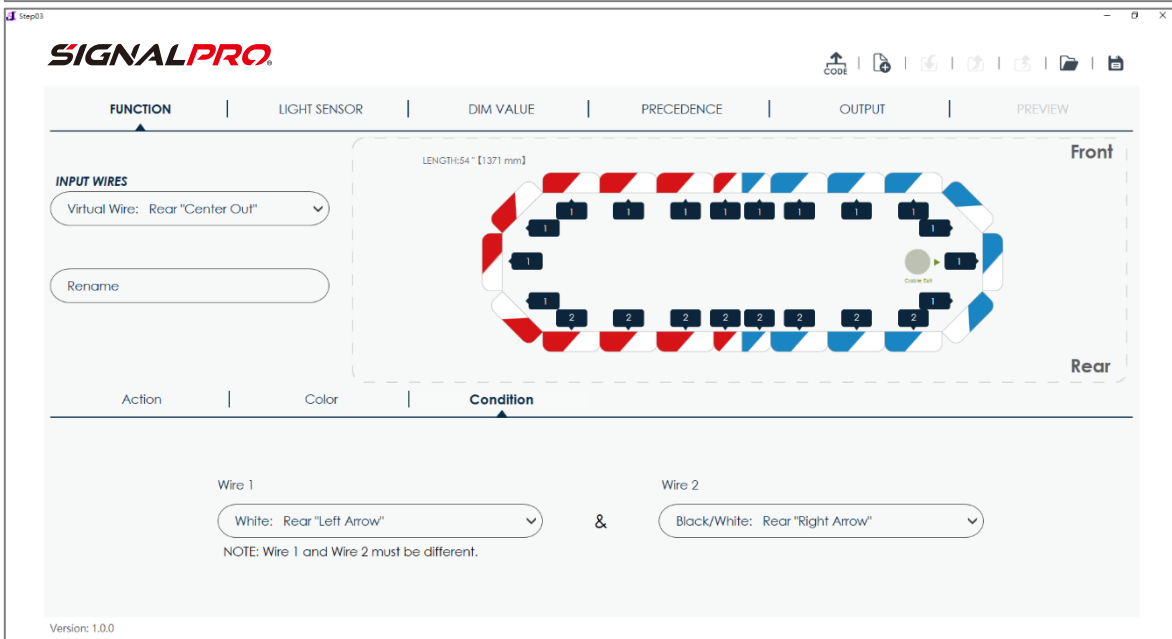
Step03

SIGNALPRO

CODE

FUNCTION | LIGHT SENSOR | DIM VALUE | PRECEDENCE | OUTPUT | PREVIEW

INPUT WIRES

Virtual Wire: Rear "Center Out"

Rename

LENGTH:54 " [1371 mm]

Front

1 1 1 1 1 1 1 1 1 1

1 1

1

1

Cable Exit

1 2 2 2 2 2 2 2 2 1

Rear

Action | Color | Condition

Wire 1

White: Rear "Left Arrow"

&

Wire 2

Black/White: Rear "Right Arrow"

NOTE: Wire 1 and Wire 2 must be different.

Version: 1.0.0